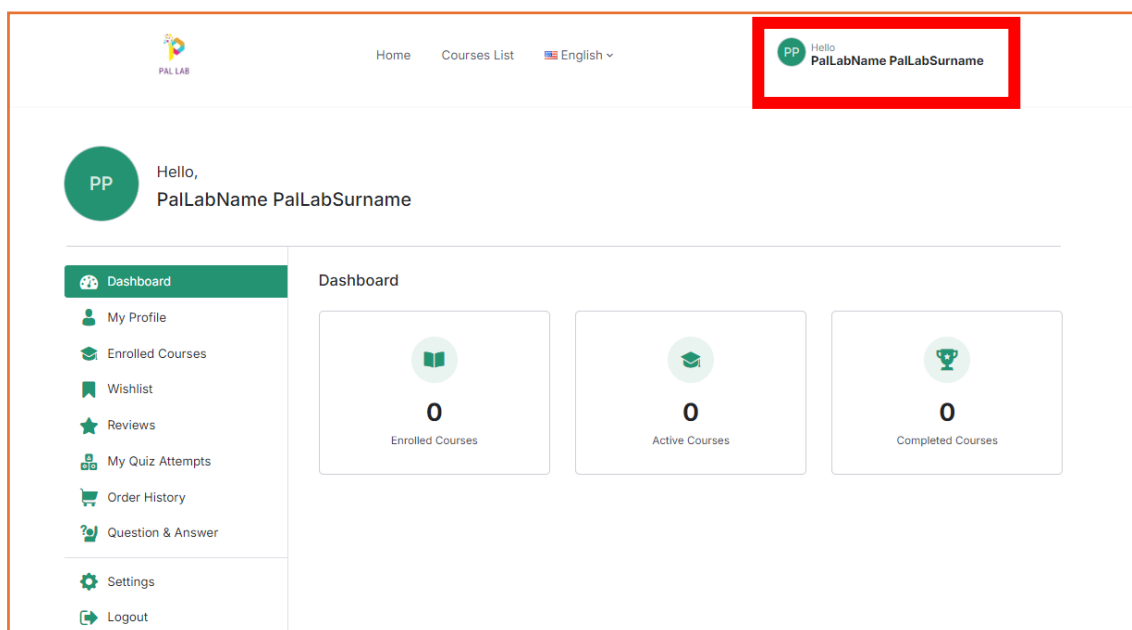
PAL LAB

Home Courses List English

PP Hello
PalLabName PalLabSurname

PP Hello,
PalLabName PalLabSurname

Dashboard
My Profile
Enrolled Courses
Wishlist
Reviews
My Quiz Attempts
Order History
Question & Answer
Settings
Logout

Dashboard

0
Enrolled Courses

0
Active Courses

0
Completed Courses